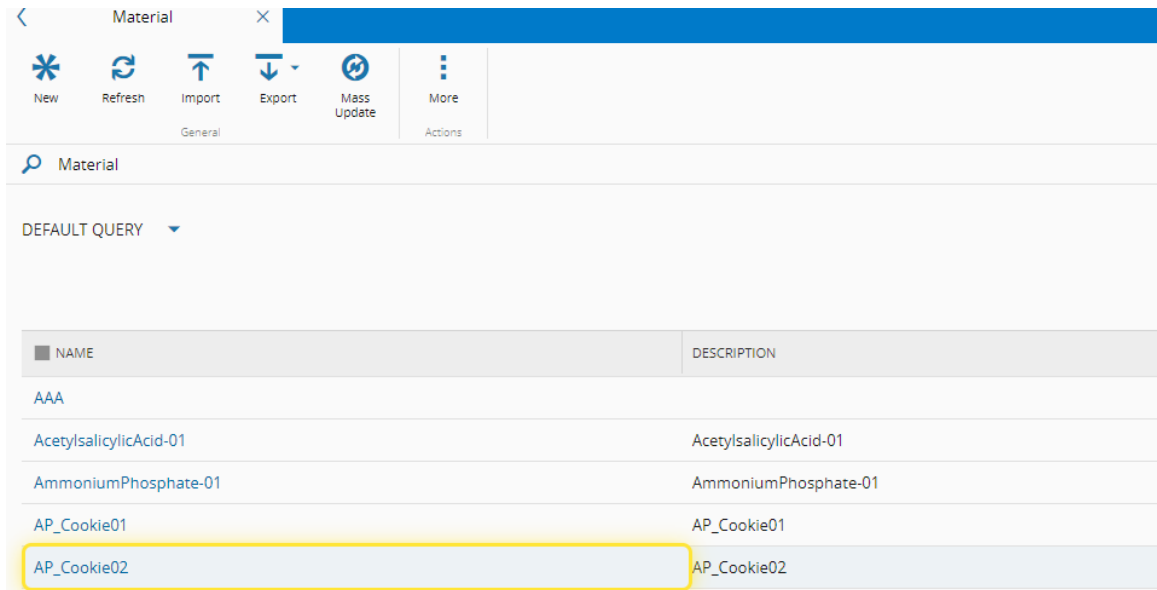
Material

New Refresh Import Export Mass Update More

General Actions

Material

DEFAULT QUERY

| NAME | DESCRIPTION |
|---|---|
| AAA | |
| AcetylsalicylicAcid-01 | AcetylsalicylicAcid-01 |
| AmmoniumPhosphate-01 | AmmoniumPhosphate-01 |
| AP_Cookie01 | AP_Cookie01 |
| AP_Cookie02 | AP_Cookie02 |